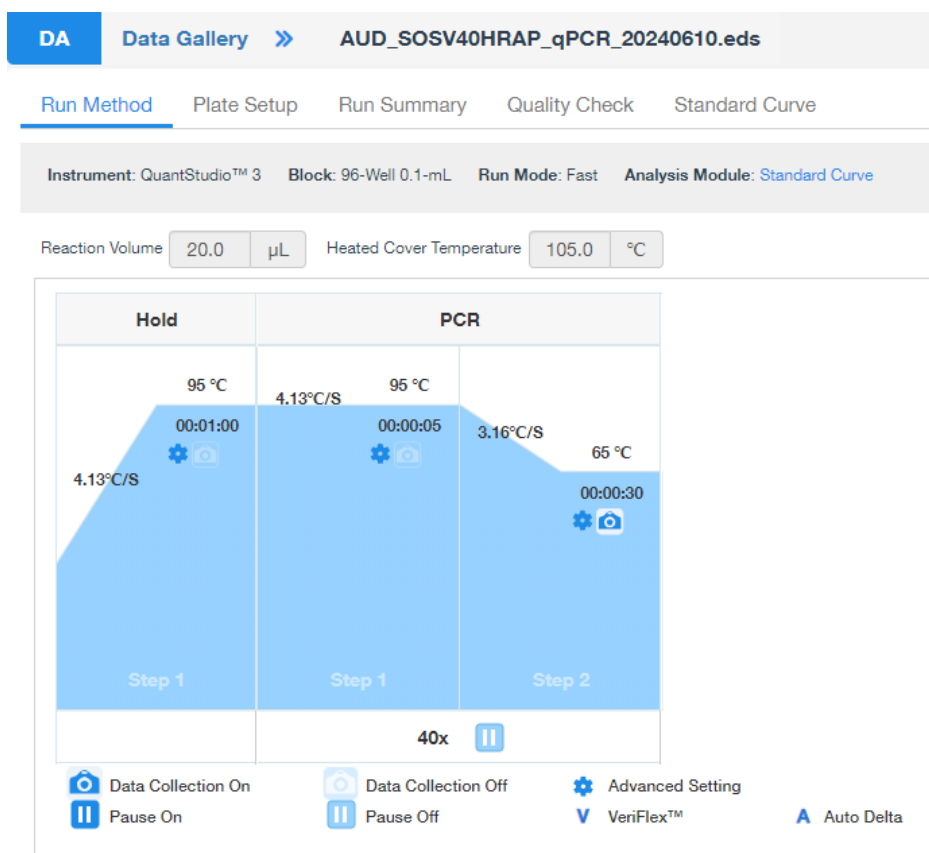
DA Data Gallery » AUD_SOSV40HRAP_qPCR_20240610.eds

Run Method Plate Setup Run Summary Quality Check Standard Curve

Instrument: QuantStudio™ 3 Block: 96-Well 0.1-mL Run Mode: Fast Analysis Module: Standard Curve

Reaction Volume 20.0 μL Heated Cover Temperature 105.0 °C

| Hold | PCR | |
|---|---|---|
| 95 °C 00:01:00 4.13°C/S | 4.13°C/S 95 °C 00:00:05 | 3.16°C/S 65 °C 00:00:30 |
| Step 1 | Step 1 | Step 2 |
| | 40x | |

Data Collection On Data Collection Off Advanced Setting
Pause On Pause Off V VeriFlex™ A Auto Delta